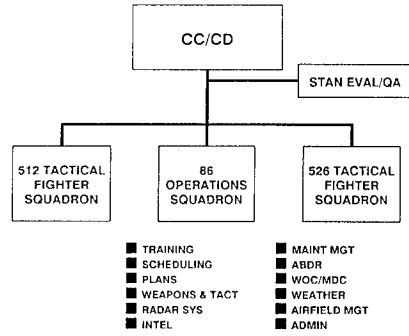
CC/CD

STAN EVAL/QA

512 TACTICAL FIGHTER SQUADRON

86 OPERATIONS SQUADRON

526 TACTICAL FIGHTER SQUADRON

TRAINING
SCHEDULING
PLANS
WEAPONS & TACT
RADAR SYS
INTEL

MAINT MGT
ABDR
WOC/MDC
WEATHER
AIRFIELD MGT
ADMIN